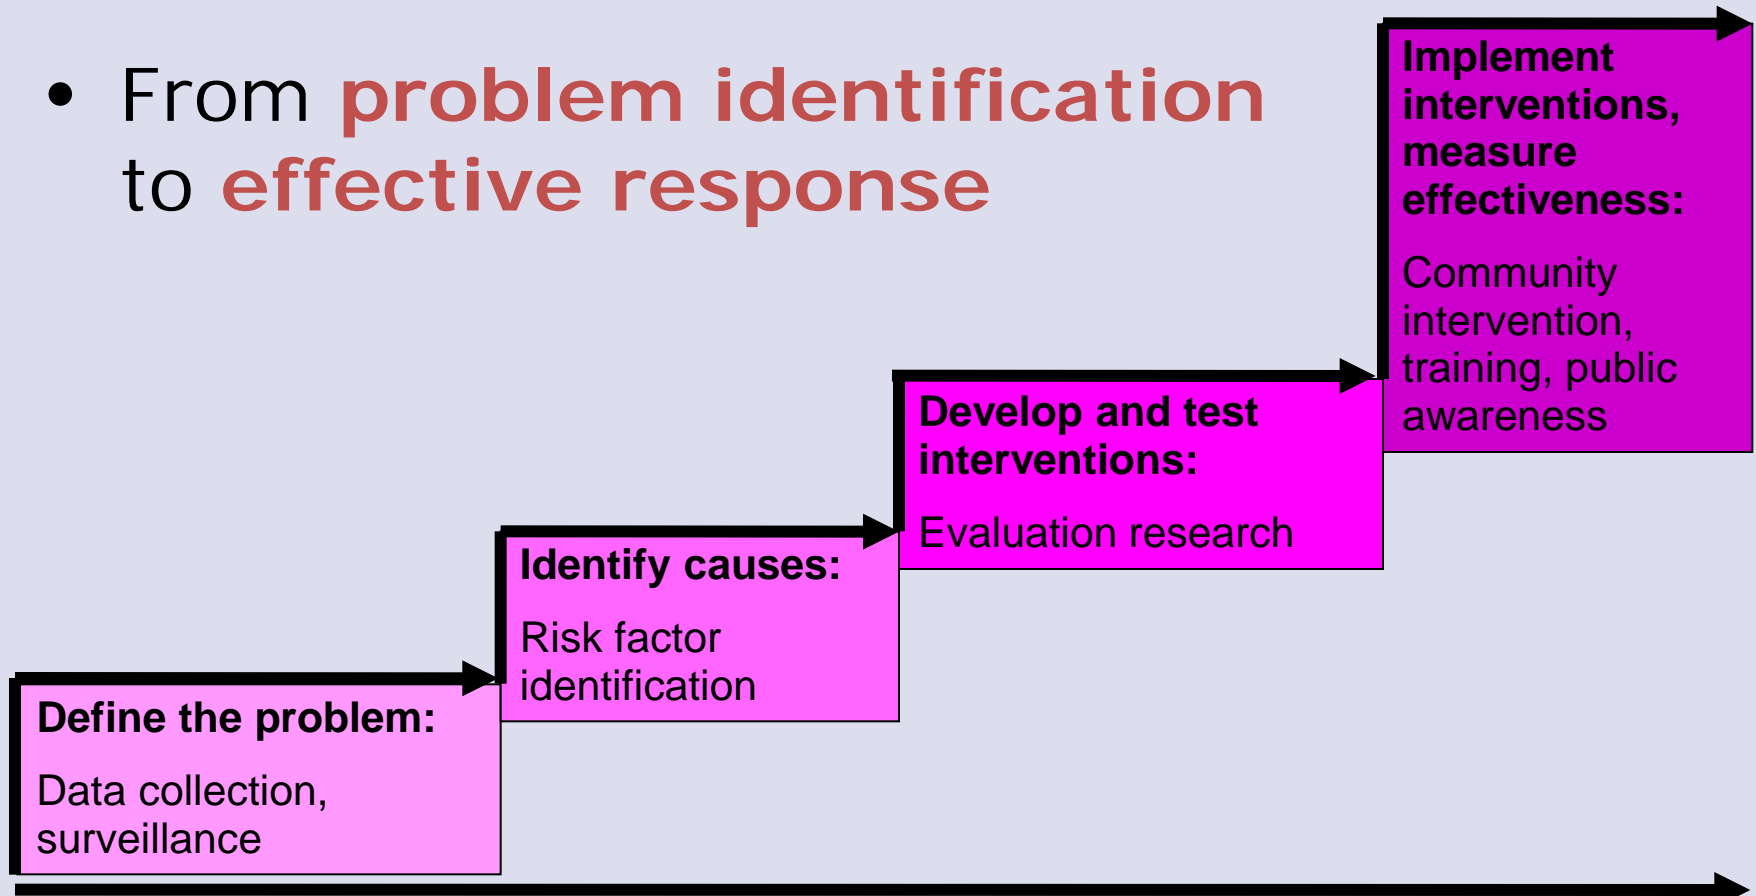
• From problem identification to effective response

Implement interventions, measure effectiveness:

Community intervention, training, public awareness

Develop and test interventions:

Evaluation research

Identify causes:

Risk factor identification

Define the problem:

Data collection, surveillance